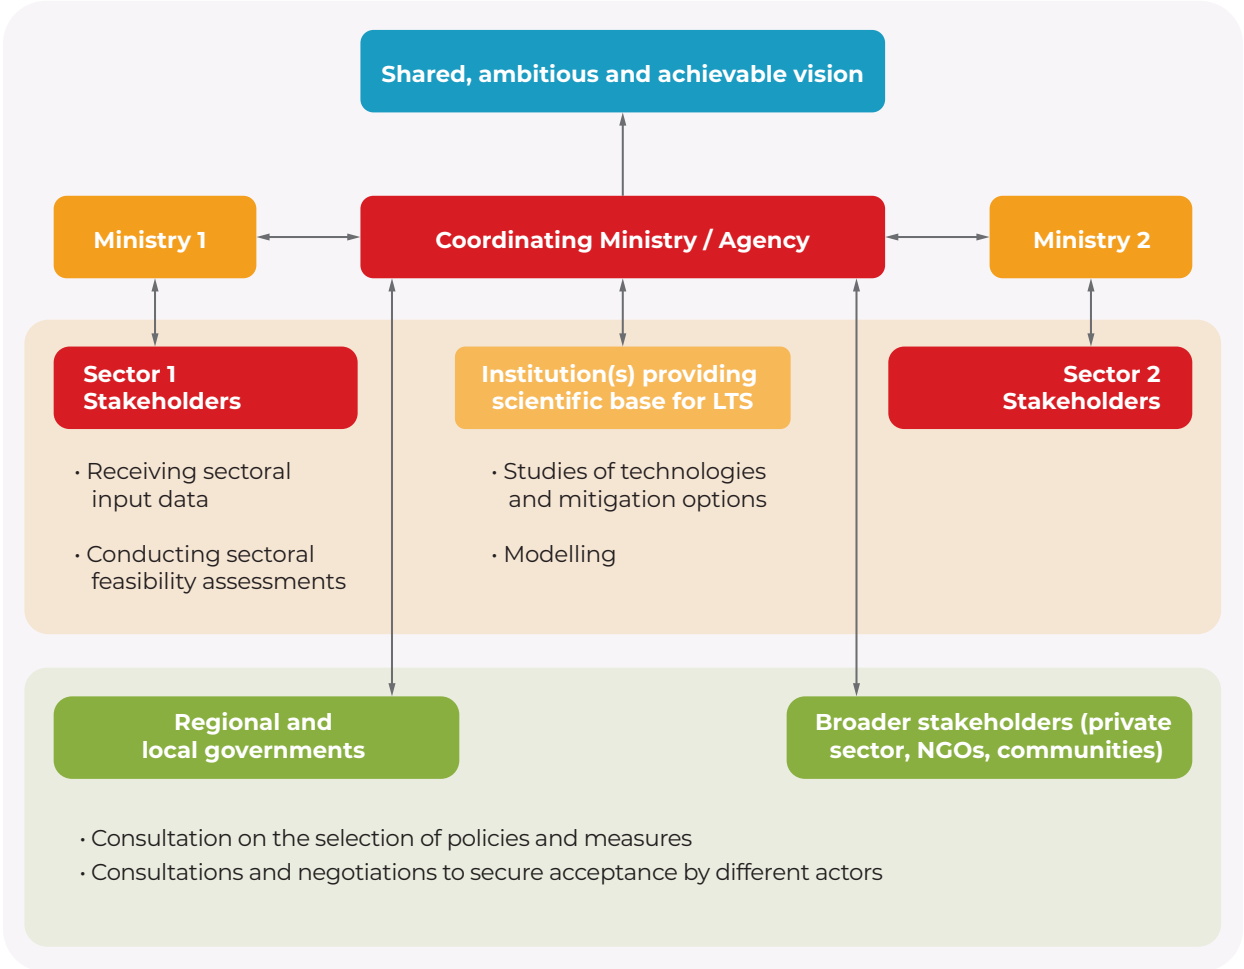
Shared, ambitious and achievable vision

Ministry 1

Coordinating Ministry / Agency

Ministry 2

Sector 1 Stakeholders

Institution(s) providing scientific base for LTS

Sector 2 Stakeholders

• Receiving sectoral input data

• Conducting sectoral feasibility assessments

• Studies of technologies and mitigation options

• Modelling

Regional and local governments

Broader stakeholders (private sector, NGOs, communities)

• Consultation on the selection of policies and measures
• Consultations and negotiations to secure acceptance by different actors